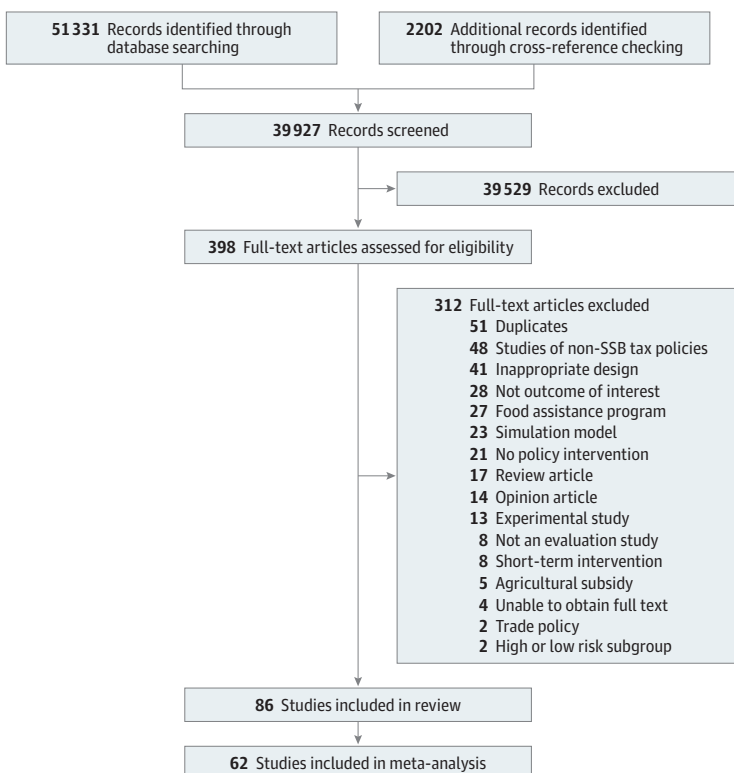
**51 331** Records identified through database searching

**2202** Additional records identified through cross-reference checking

**39 927** Records screened

**39 529** Records excluded

**398** Full-text articles assessed for eligibility

**312** Full-text articles excluded
**51** Duplicates
**48** Studies of non-SSB tax policies
**41** Inappropriate design
**28** Not outcome of interest
**27** Food assistance program
**23** Simulation model
**21** No policy intervention
**17** Review article
**14** Opinion article
**13** Experimental study
**8** Not an evaluation study
**8** Short-term intervention
**5** Agricultural subsidy
**4** Unable to obtain full text
**2** Trade policy
**2** High or low risk subgroup

**86** Studies included in review

**62** Studies included in meta-analysis